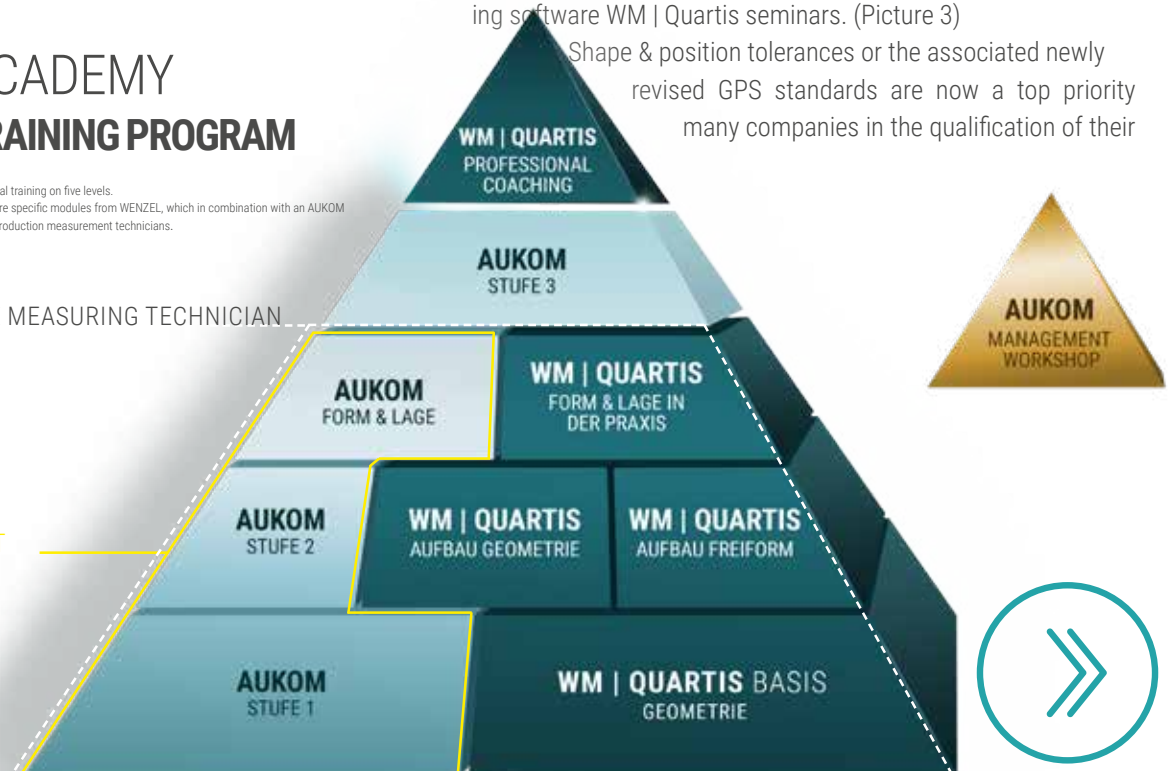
ing software WM | Quartis seminars. (Picture 3)

Shape & position tolerances or the associated newly revised GPS standards are now a top priority many companies in the qualification of their

CADEMY
RAINING PROGRAM

al training on five levels.
re specific modules from WENZEL, which in combination with an AUKOM
roduction measurement technicians.

MEASURING TECHNICIAN

WM | QUARTIS
PROFESSIONAL
COACHING

AUKOM
STUFE 3

AUKOM
MANAGEMENT
WORKSHOP

AUKOM
FORM & LAGE

WM | QUARTIS
FORM & LAGE IN
DER PRAXIS

AUKOM
STUFE 2

WM | QUARTIS
AUFBAU GEOMETRIE

WM | QUARTIS
AUFBAU FREIFORM

AUKOM
STUFE 1

WM | QUARTIS BASIS
GEOMETRIE